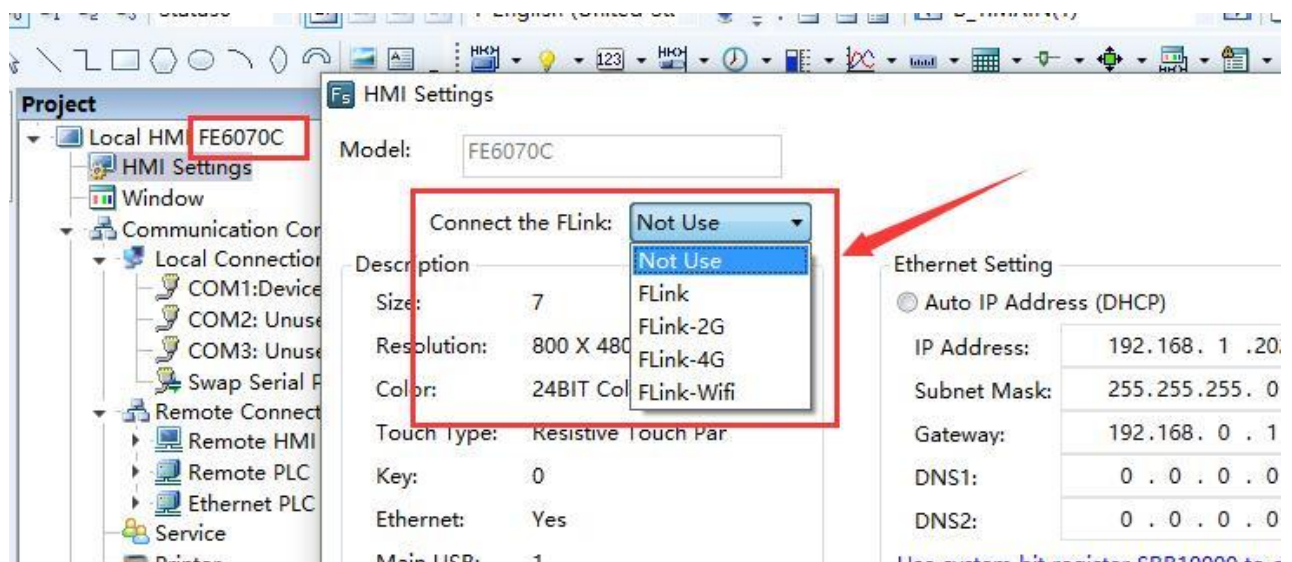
Statuso
English (United St
123
Project
Local HMI FE6070C
HMI Settings
Window
Communication Cor
Local Connectior
COM1:Device
COM2: Unuse
COM3: Unuse
Swap Serial P
Remote Connect
Remote HMI
Remote PLC
Ethernet PLC
Service
Printer

HMI Settings
Model: FE6070C
Connect the FLink: Not Use
Not Use
FLink
FLink-2G
FLink-4G
FLink-Wifi
Description
Size: 7
Resolution: 800 X 480
Color: 24BIT Col
Touch Type: Resistive Touch Par
Key: 0
Ethernet: Yes
Main USB: 1

Ethernet Setting
Auto IP Address (DHCP)
IP Address: 192.168. 1 .20
Subnet Mask: 255.255.255. 0
Gateway: 192.168. 0 . 1
DNS1: 0 . 0 . 0 . 0
DNS2: 0 . 0 . 0 . 0
Use system bit register SBR10000 to